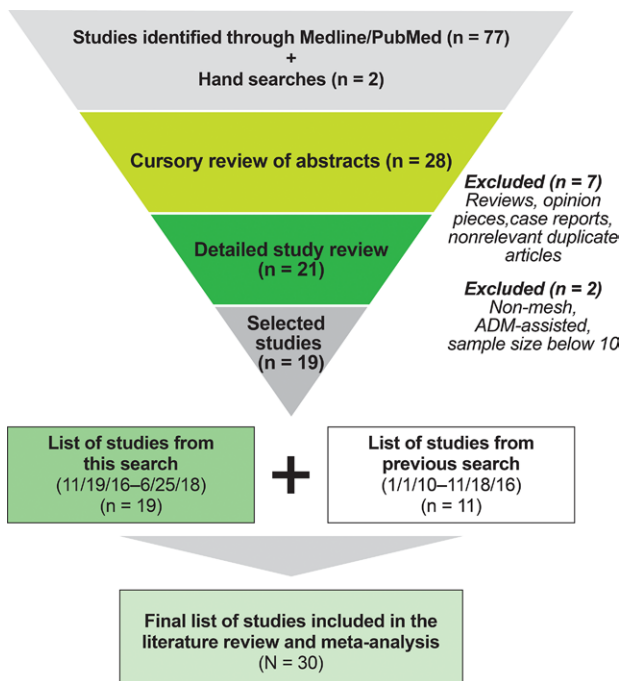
Studies identified through Medline/PubMed (n = 77)
+
Hand searches (n = 2)

Cursory review of abstracts (n = 28)

Excluded (n = 7)
Reviews, opinion pieces,case reports, nonrelevant duplicate articles

Detailed study review (n = 21)

Excluded (n = 2)
Non-mesh, ADM-assisted, sample size below 10

Selected studies (n = 19)

List of studies from this search (11/19/16–6/25/18) (n = 19)

+

List of studies from previous search (1/1/10–11/18/16) (n = 11)

Final list of studies included in the literature review and meta-analysis (N = 30)